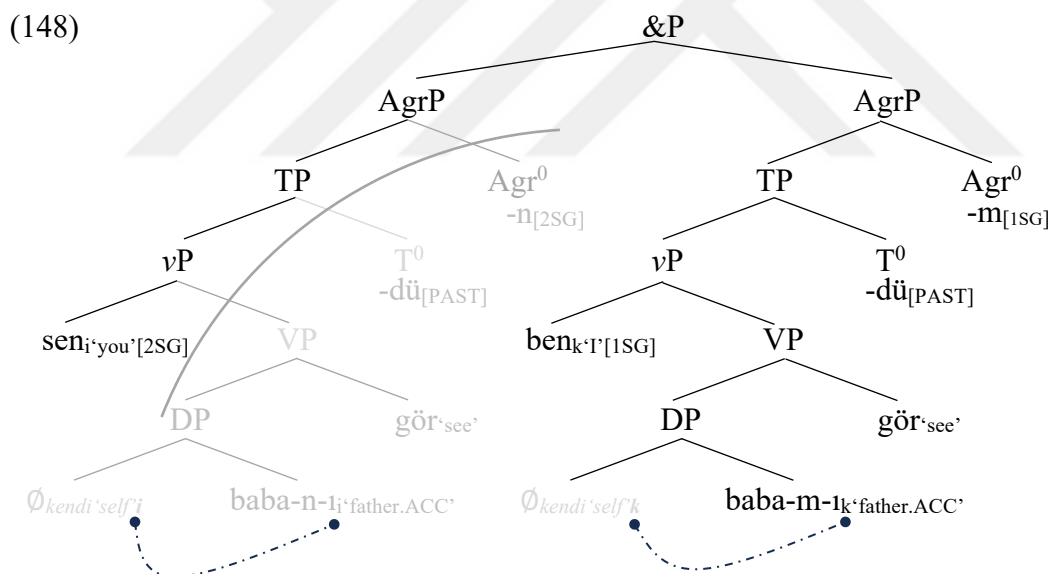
(148)

&P

AgrP

AgrP

TP

$Agr^0$ $-n_{[2SG]}$

TP

$Agr^0$ $-m_{[1SG]}$

*v*P

$T^0$ $-dü_{[PAST]}$

*v*P

$T^0$ $-dü_{[PAST]}$

$sen_{i\text{'you'}[2SG]}$

VP

$ben_{k\text{'I'}[1SG]}$

VP

DP

$gör_{\text{'see'}}$

DP

$gör_{\text{'see'}}$

$\emptyset_{kendi\text{'self'}i}$

$baba\text{-}n\text{-}ı_{i\text{'father.ACC'}}$

$\emptyset_{kendi\text{'self'}k}$

$baba\text{-}m\text{-}ı_{k\text{'father.ACC'}}$